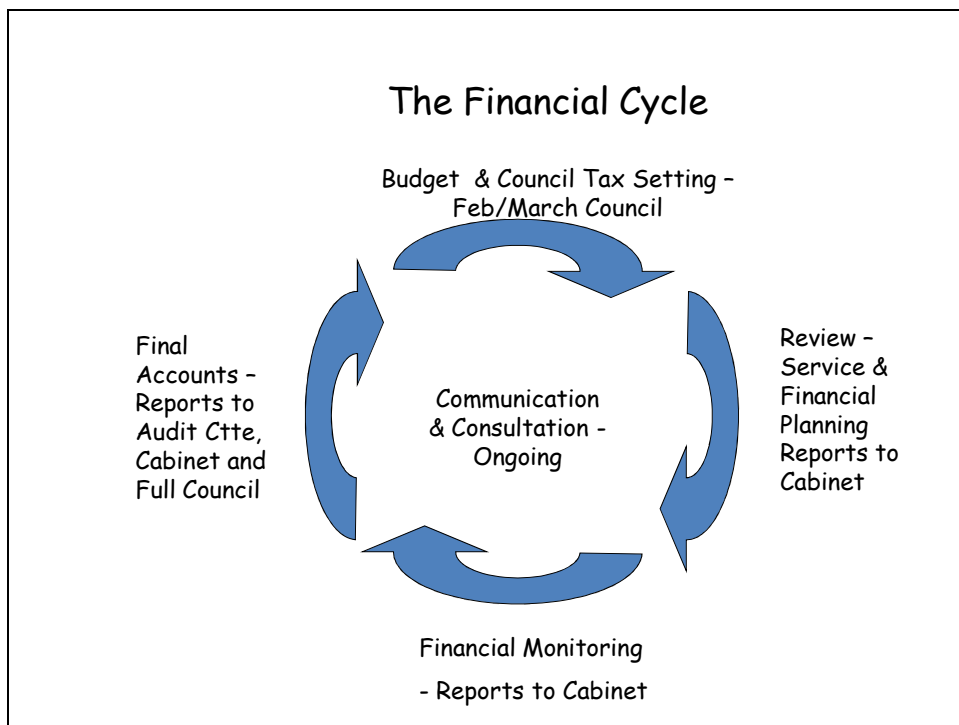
The Financial Cycle

Budget & Council Tax Setting – Feb/March Council

Final Accounts – Reports to Audit Ctte, Cabinet and Full Council

Communication & Consultation - Ongoing

Review – Service & Financial Planning Reports to Cabinet

Financial Monitoring

- Reports to Cabinet